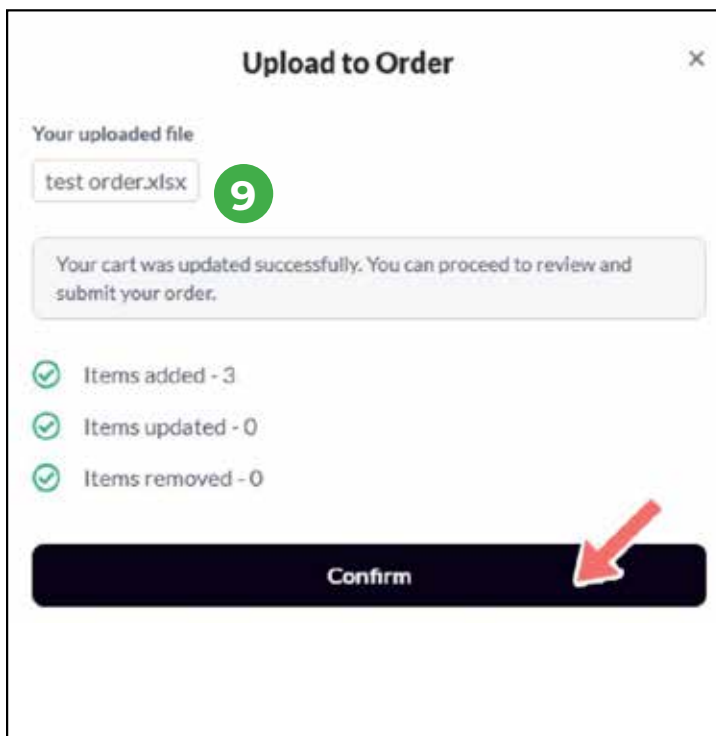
Upload to Order

×

Your uploaded file

test order.xlsx

9

Your cart was updated successfully. You can proceed to review and submit your order.

Items added - 3

Items updated - 0

Items removed - 0

Confirm